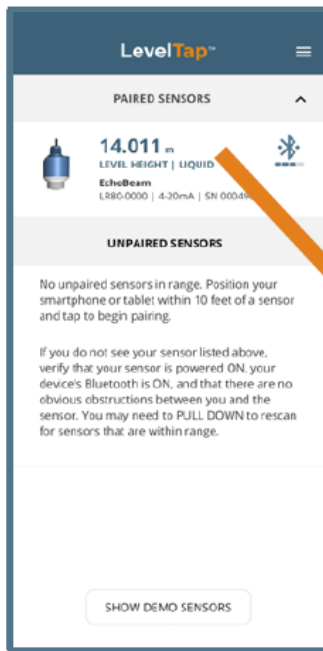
LevelTap™

PAIRED SENSORS

14.011 m
LEVEL HEIGHT | LIQUID
EchoBeam
LR80-0000 | 4-20mA | SN 00049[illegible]

UNPAIRED SENSORS

No unpaired sensors in range. Position your smartphone or tablet within 10 feet of a sensor and tap to begin pairing.

If you do not see your sensor listed above, verify that your sensor is powered ON, your device's Bluetooth is ON, and that there are no obvious obstructions between you and the sensor. You may need to PULL DOWN to rescan for sensors that are within range.

SHOW DEMO SENSORS